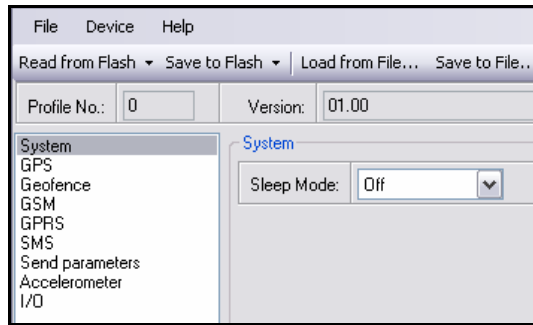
File Device Help

Read from Flash ▾ Save to Flash ▾ Load from File... Save to File...

Profile No.: 0

Version: 01.00

System
GPS
Geofence
GSM
GPRS
SMS
Send parameters
Accelerometer
I/O

System

Sleep Mode: Off